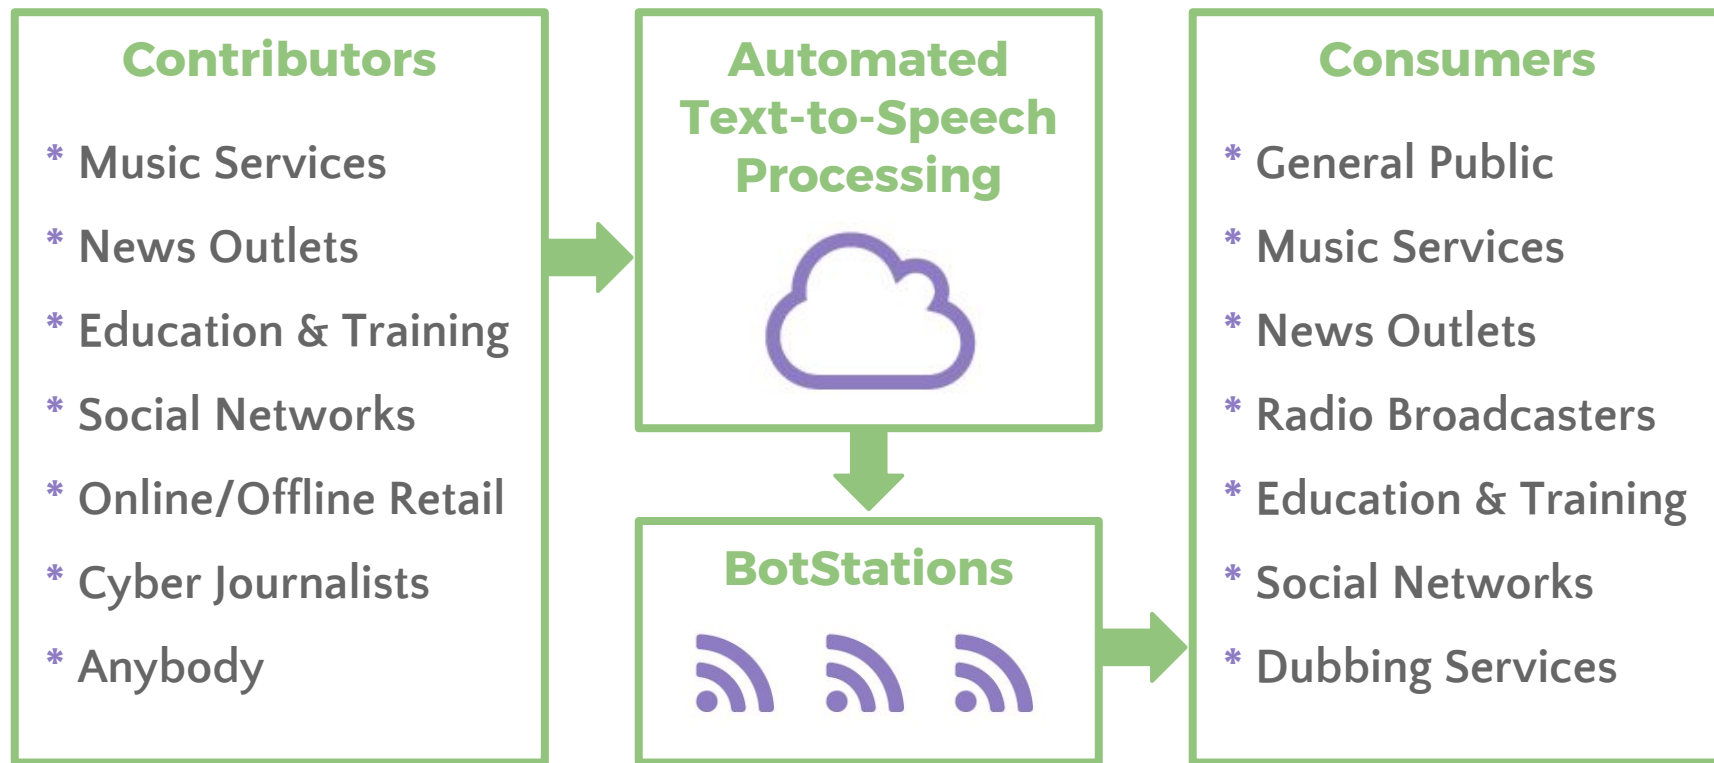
Contributors

* Music Services
* News Outlets
* Education & Training
* Social Networks
* Online/Offline Retail
* Cyber Journalists
* Anybody

Automated Text-to-Speech Processing

BotStations

Consumers

* General Public
* Music Services
* News Outlets
* Radio Broadcasters
* Education & Training
* Social Networks
* Dubbing Services